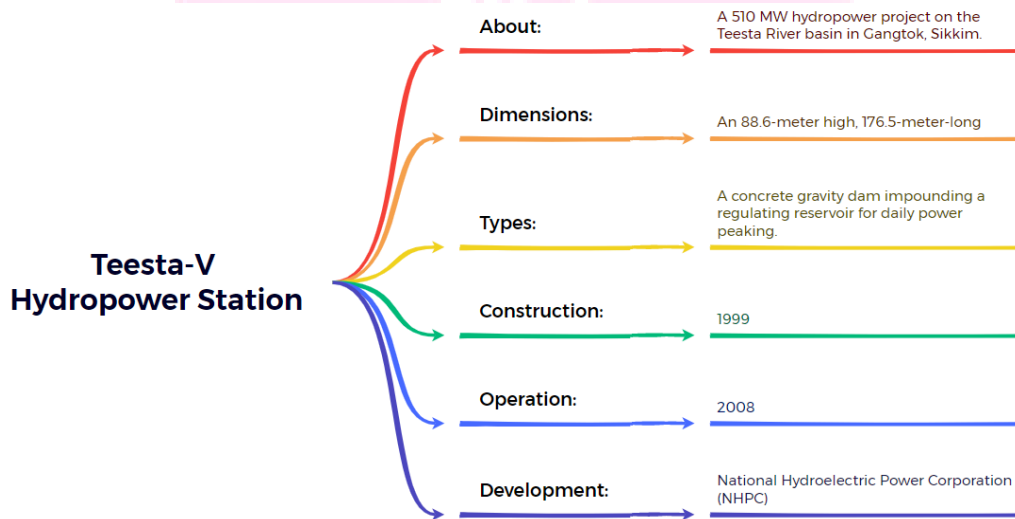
Teesta-V Hydropower Station

About:
A 510 MW hydropower project on the Teesta River basin in Gangtok, Sikkim.

Dimensions:
An 88.6-meter high, 176.5-meter-long

Types:
A concrete gravity dam impounding a regulating reservoir for daily power peaking.

Construction:
1999

Operation:
2008

Development:
National Hydroelectric Power Corporation (NHPC)